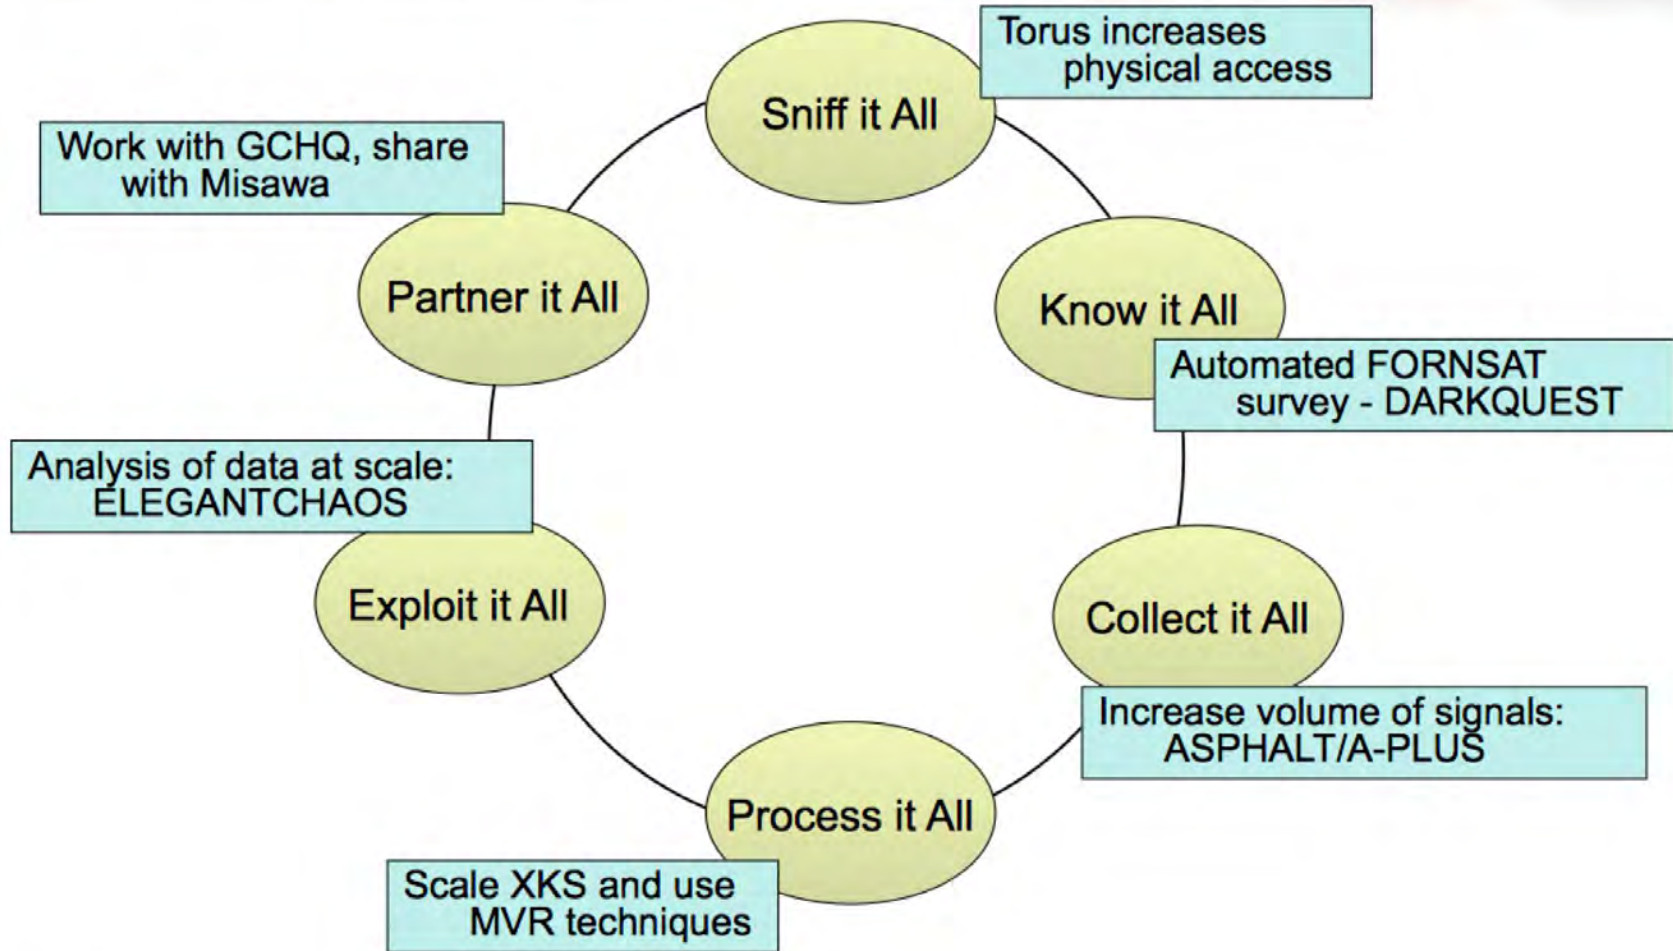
Sniff it All

Torus increases physical access

Know it All

Automated FORNSAT survey - DARKQUEST

Collect it All

Increase volume of signals: ASPHALT/A-PLUS

Process it All

Scale XKS and use MVR techniques

Exploit it All

Analysis of data at scale: ELEGANTCHAOS

Partner it All

Work with GCHQ, share with Misawa